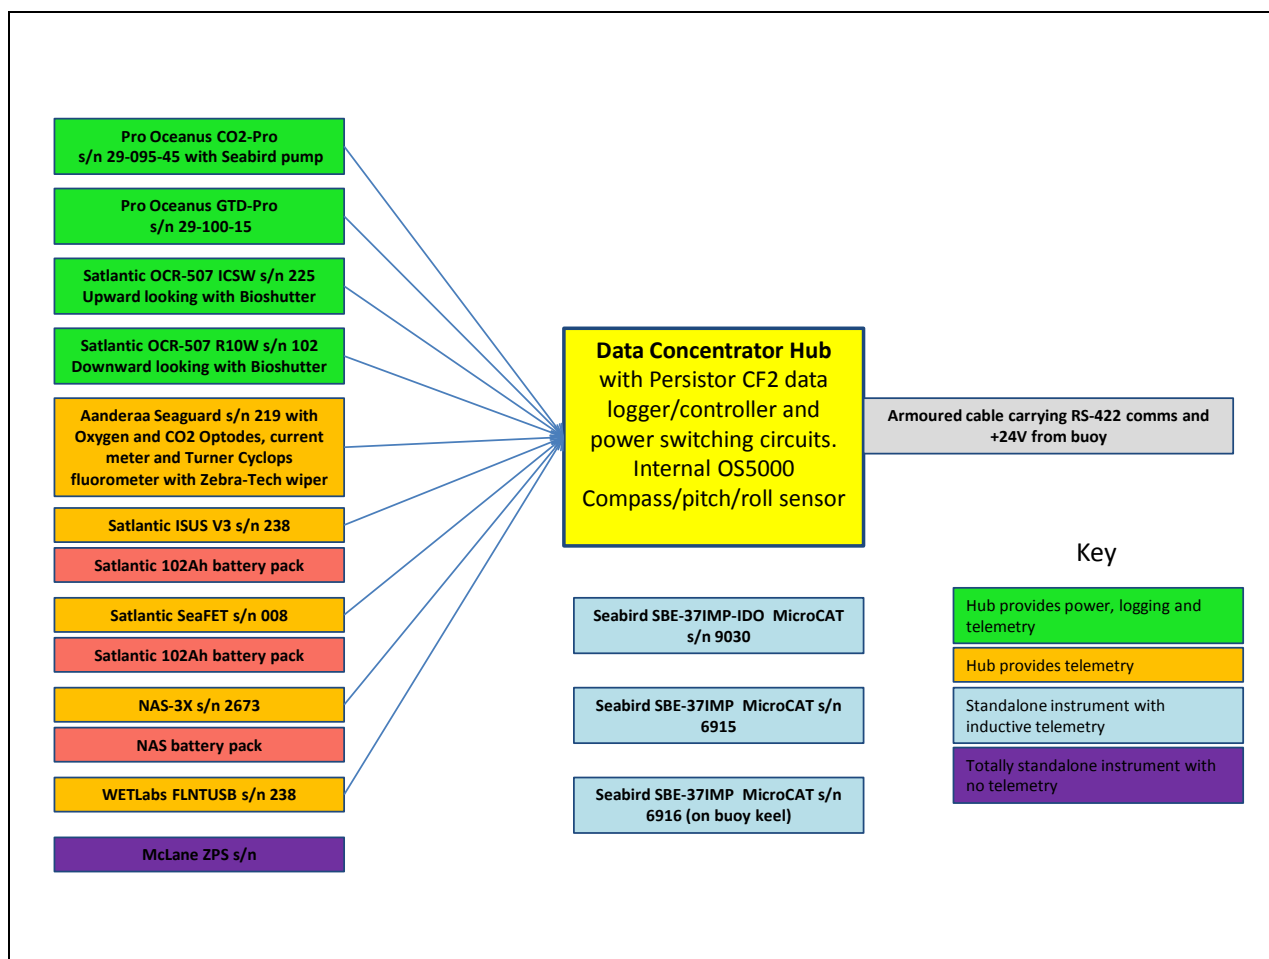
Pro Oceanus CO2-Pro
s/n 29-095-45 with Seabird pump

Pro Oceanus GTD-Pro
s/n 29-100-15

Satlantic OCR-507 ICSW s/n 225
Upward looking with Bioshutter

Satlantic OCR-507 R10W s/n 102
Downward looking with Bioshutter

Aanderaa Seaguard s/n 219 with Oxygen and CO2 Optodes, current meter and Turner Cyclops fluorometer with Zebra-Tech wiper

Satlantic ISUS V3 s/n 238

Satlantic 102Ah battery pack

Satlantic SeaFET s/n 008

Satlantic 102Ah battery pack

NAS-3X s/n 2673

NAS battery pack

WETLabs FLNTUSB s/n 238

McLane ZPS s/n

Data Concentrator Hub with Persistor CF2 data logger/controller and power switching circuits. Internal OS5000 Compass/pitch/roll sensor

Armoured cable carrying RS-422 comms and +24V from buoy

Seabird SBE-37IMP-IDO MicroCAT s/n 9030

Seabird SBE-37IMP MicroCAT s/n 6915

Seabird SBE-37IMP MicroCAT s/n 6916 (on buoy keel)

Key

Hub provides power, logging and telemetry

Hub provides telemetry

Standalone instrument with inductive telemetry

Totally standalone instrument with no telemetry